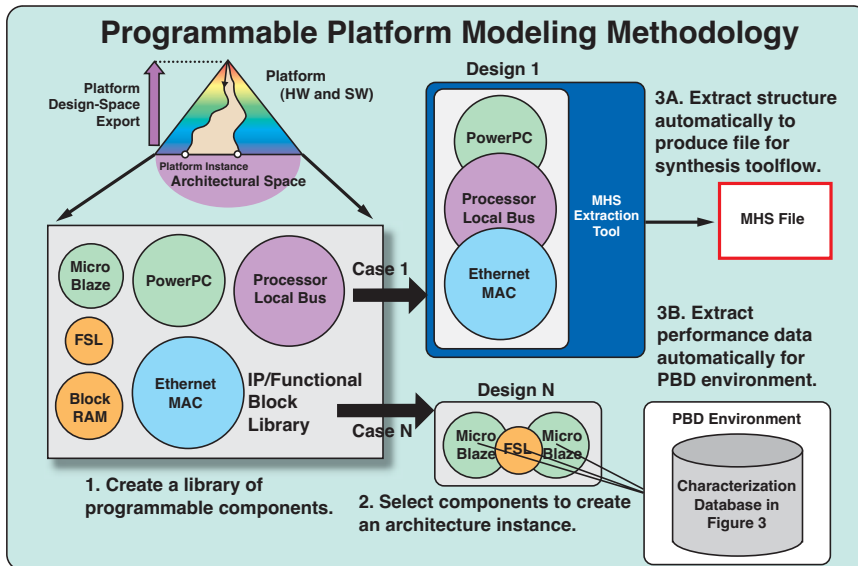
Programmable Platform Modeling Methodology

Platform Design-Space Export

Platform (HW and SW)

Platform Instance

Architectural Space

Design 1

PowerPC

Processor Local Bus

Ethernet MAC

MHS Extraction Tool

3A. Extract structure automatically to produce file for synthesis toolflow.

MHS File

Micro Blaze

PowerPC

Processor Local Bus

FSL

Block RAM

Ethernet MAC

IP/Functional Block Library

Case 1

Case N

3B. Extract performance data automatically for PBD environment.

Design N

Micro Blaze

FSL

Micro Blaze

PBD Environment

Characterization Database in Figure 3

1. Create a library of programmable components.

2. Select components to create an architecture instance.